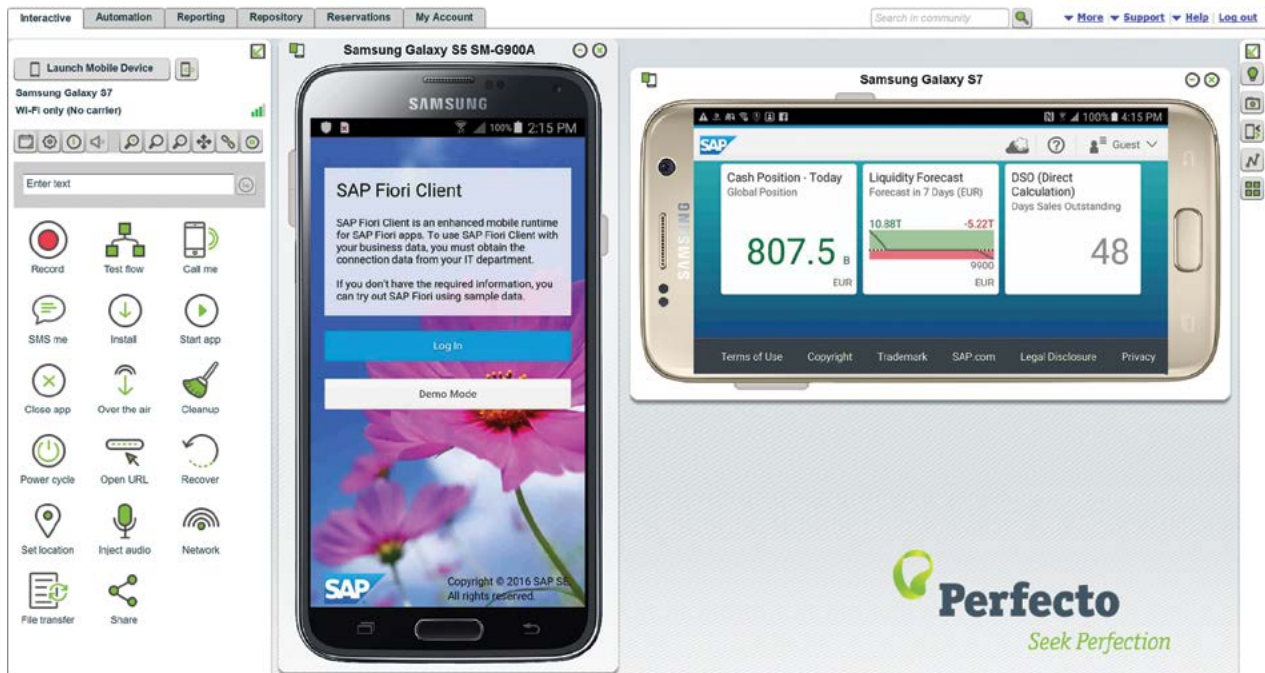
Interactive | Automation | Reporting | Repository | Reservations | My Account

Search in community

More | Support | Help | Log out

Launch Mobile Device

Samsung Galaxy S7
Wi-Fi only (No carrier)

Enter text

Record
Test flow
Call me
SMS me
Install
Start app
Close app
Over the air
Cleanup
Power cycle
Open URL
Recover
Set location
Inject audio
Network
File transfer
Share

Samsung Galaxy S5 SM-G900A

SAMSUNG

100% 2:15 PM

SAP Fiori Client

SAP Fiori Client is an enhanced mobile runtime for SAP Fiori apps. To use SAP Fiori Client with your business data, you must obtain the connection data from your IT department.

If you don't have the required information, you can try out SAP Fiori using sample data.

Log In

Demo Mode

SAP

Copyright © 2016 SAP SE. All rights reserved.

Samsung Galaxy S7

100% 4:15 PM

SAP

Guest

Cash Position - Today
Global Position
807.5 B
EUR

Liquidity Forecast
Forecast in 7 Days (EUR)
10.88T
-5.22T
9900
EUR

DSO (Direct Calculation)
Days Sales Outstanding
48

Terms of Use
Copyright
Trademark
SAP.com
Legal Disclosure
Privacy

SAMSUNG

Perfecto
Seek Perfection